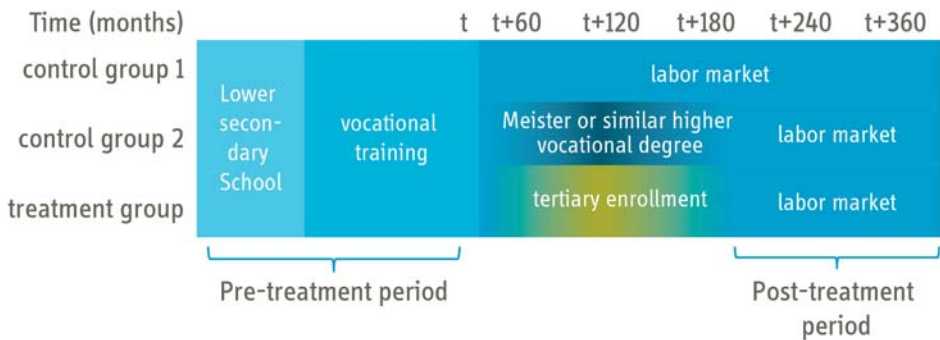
Time (months) t t+60 t+120 t+180 t+240 t+360

control group 1

control group 2

treatment group

Lower secondary School

vocational training

labor market

Meister or similar higher vocational degree

labor market

tertiary enrollment

labor market

Pre-treatment period

Post-treatment period